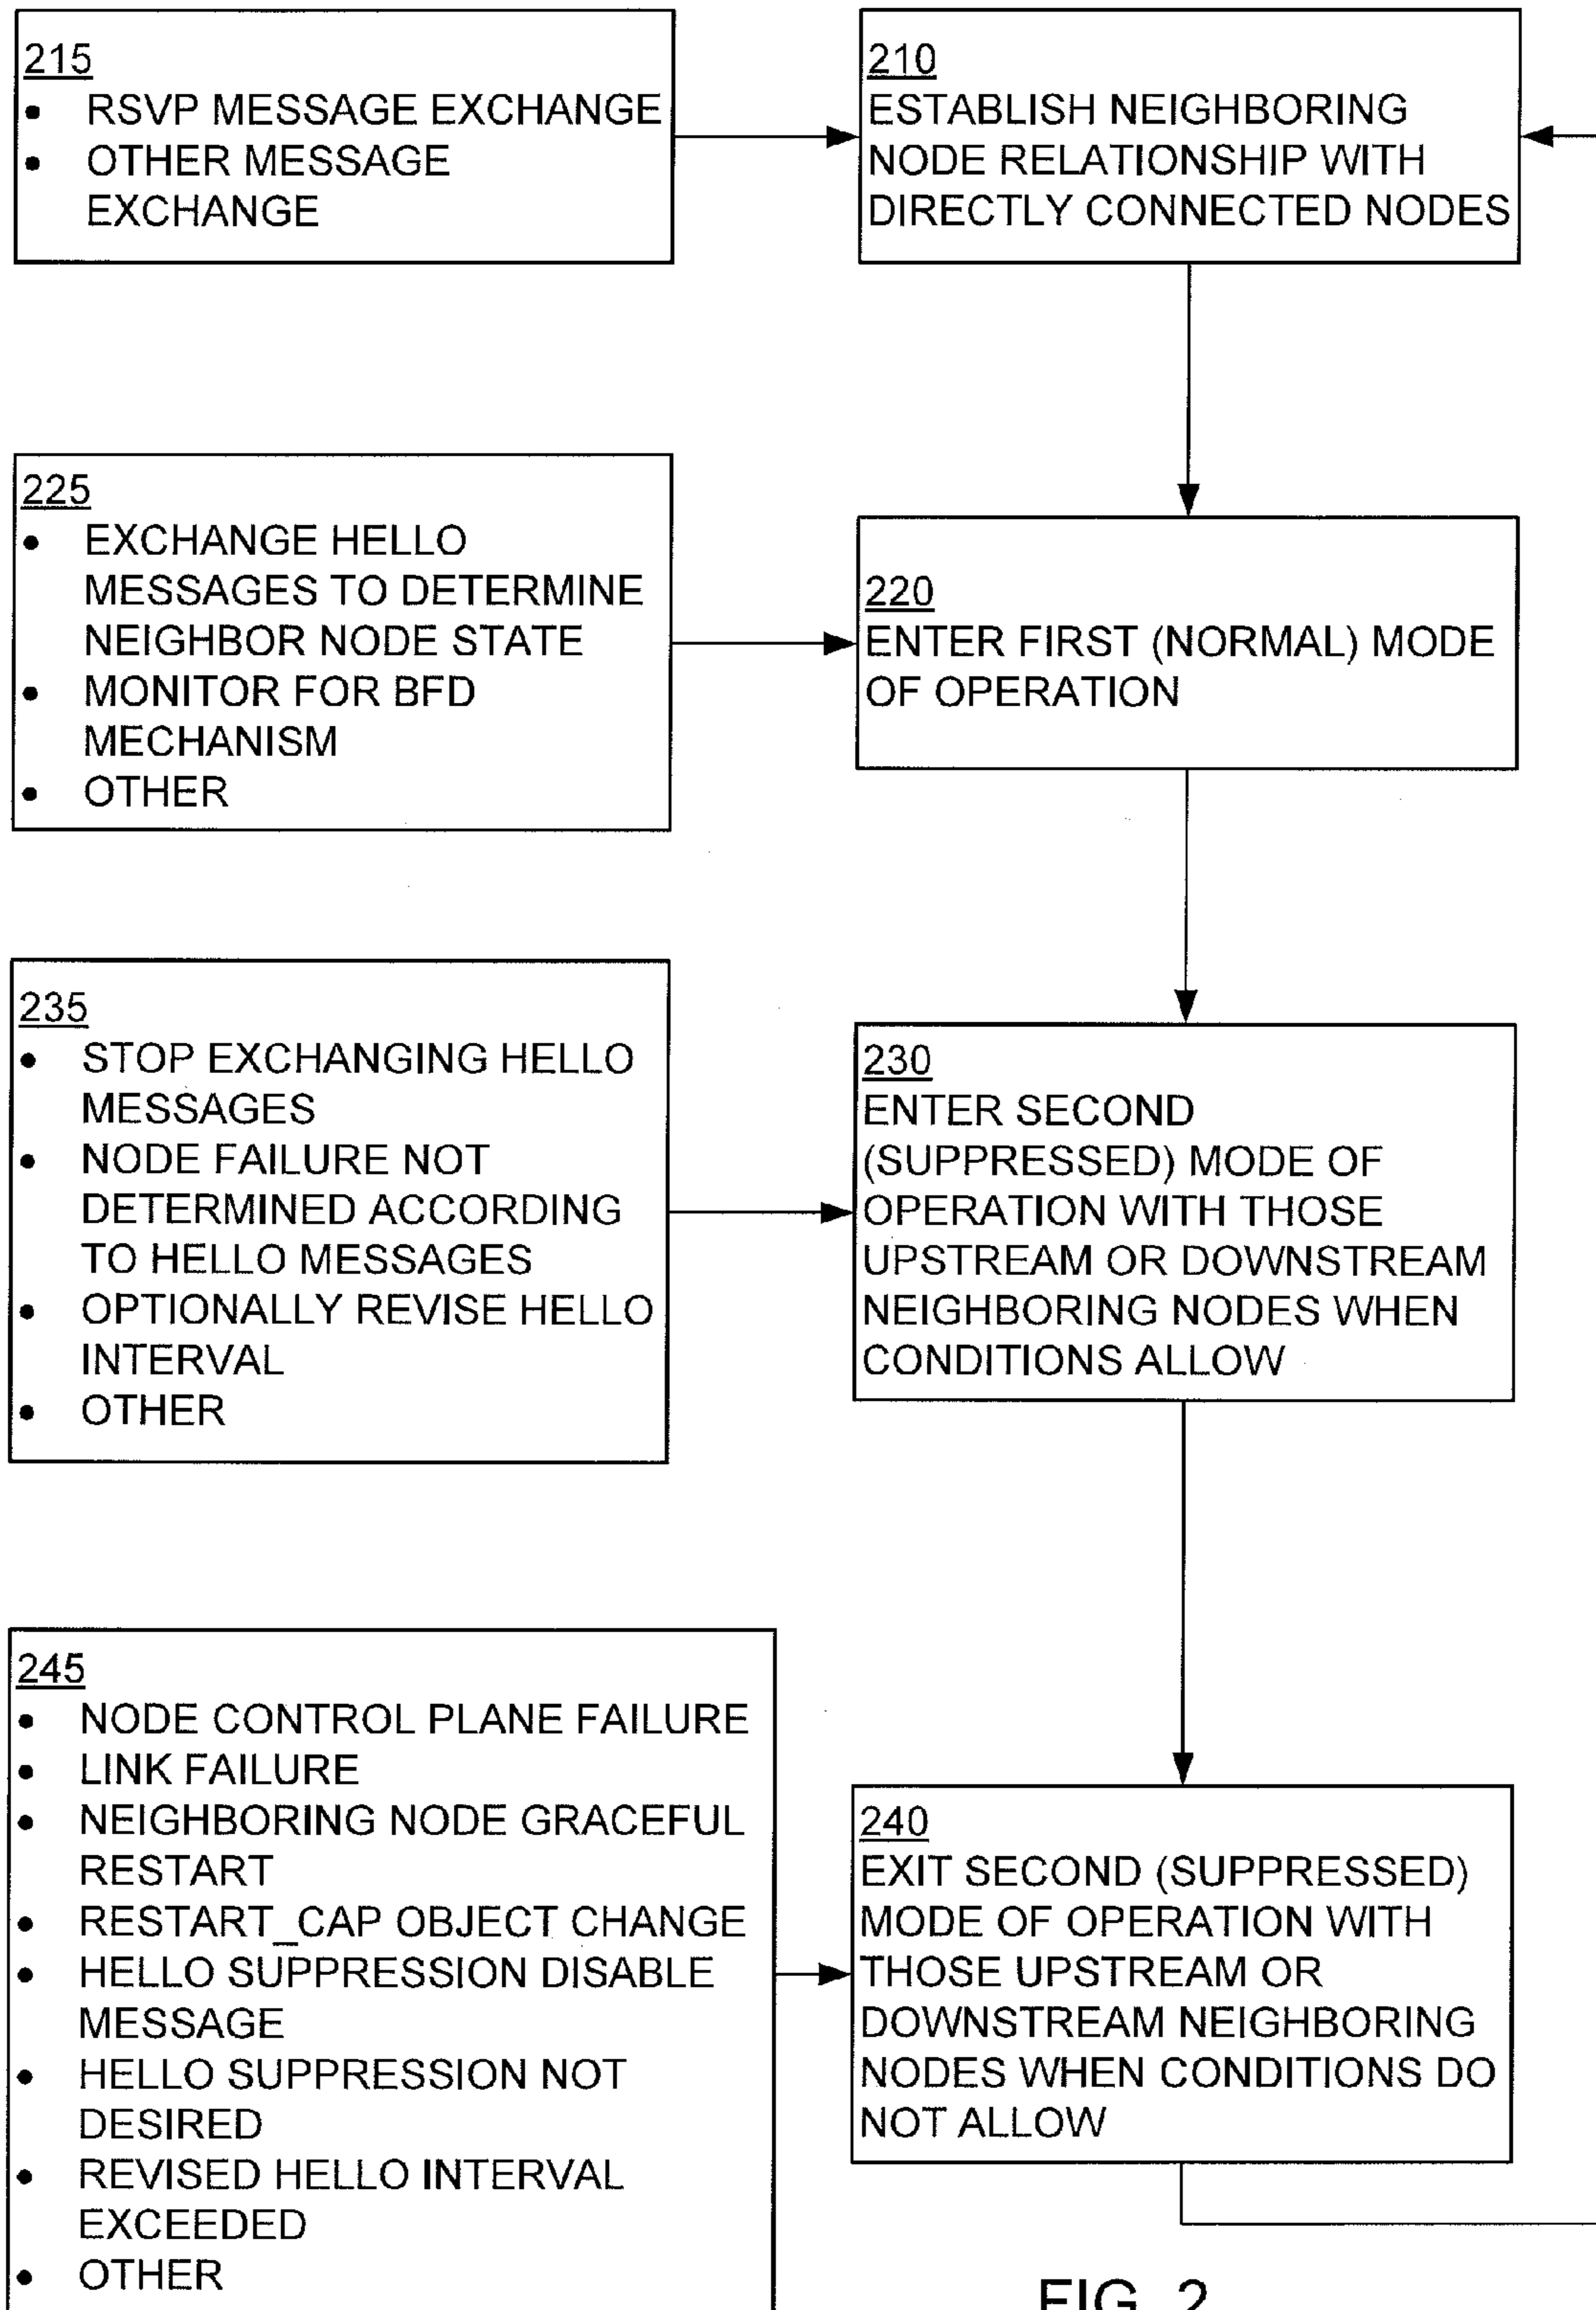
215
- RSVP MESSAGE EXCHANGE
- OTHER MESSAGE EXCHANGE

210
ESTABLISH NEIGHBORING NODE RELATIONSHIP WITH DIRECTLY CONNECTED NODES

225
- EXCHANGE HELLO MESSAGES TO DETERMINE NEIGHBOR NODE STATE
- MONITOR FOR BFD MECHANISM
- OTHER

220
ENTER FIRST (NORMAL) MODE OF OPERATION

235
- STOP EXCHANGING HELLO MESSAGES
- NODE FAILURE NOT DETERMINED ACCORDING TO HELLO MESSAGES
- OPTIONALLY REVISE HELLO INTERVAL
- OTHER

230
ENTER SECOND (SUPPRESSED) MODE OF OPERATION WITH THOSE UPSTREAM OR DOWNSTREAM NEIGHBORING NODES WHEN CONDITIONS ALLOW

245
- NODE CONTROL PLANE FAILURE
- LINK FAILURE
- NEIGHBORING NODE GRACEFUL RESTART
- RESTART_CAP OBJECT CHANGE
- HELLO SUPPRESSION DISABLE MESSAGE
- HELLO SUPPRESSION NOT DESIRED
- REVISED HELLO INTERVAL EXCEEDED
- OTHER

240
EXIT SECOND (SUPPRESSED) MODE OF OPERATION WITH THOSE UPSTREAM OR DOWNSTREAM NEIGHBORING NODES WHEN CONDITIONS DO NOT ALLOW

FIG. 2